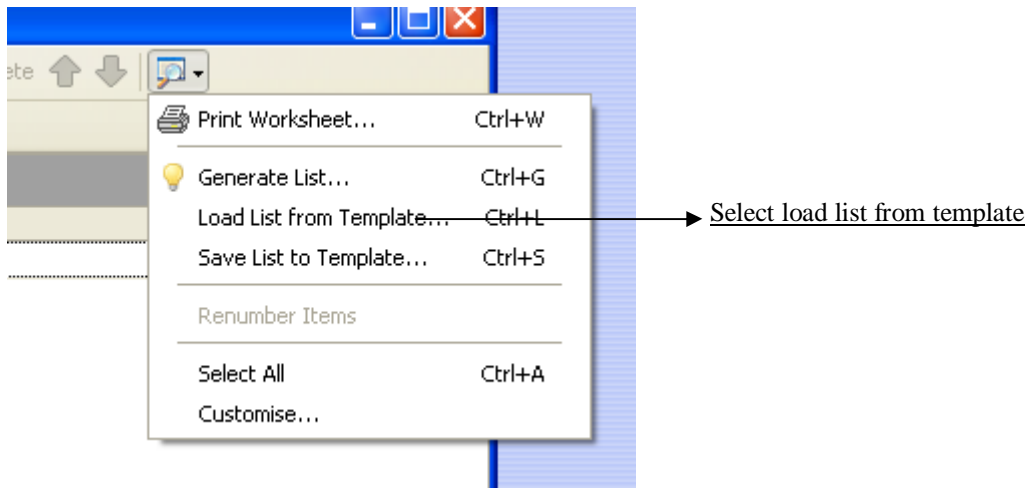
ete

Print Worksheet... Ctrl+W

Generate List... Ctrl+G

Load List from Template... Ctrl+L

Save List to Template... Ctrl+S

Renumber Items

Select All Ctrl+A

Customise...

Select load list from template